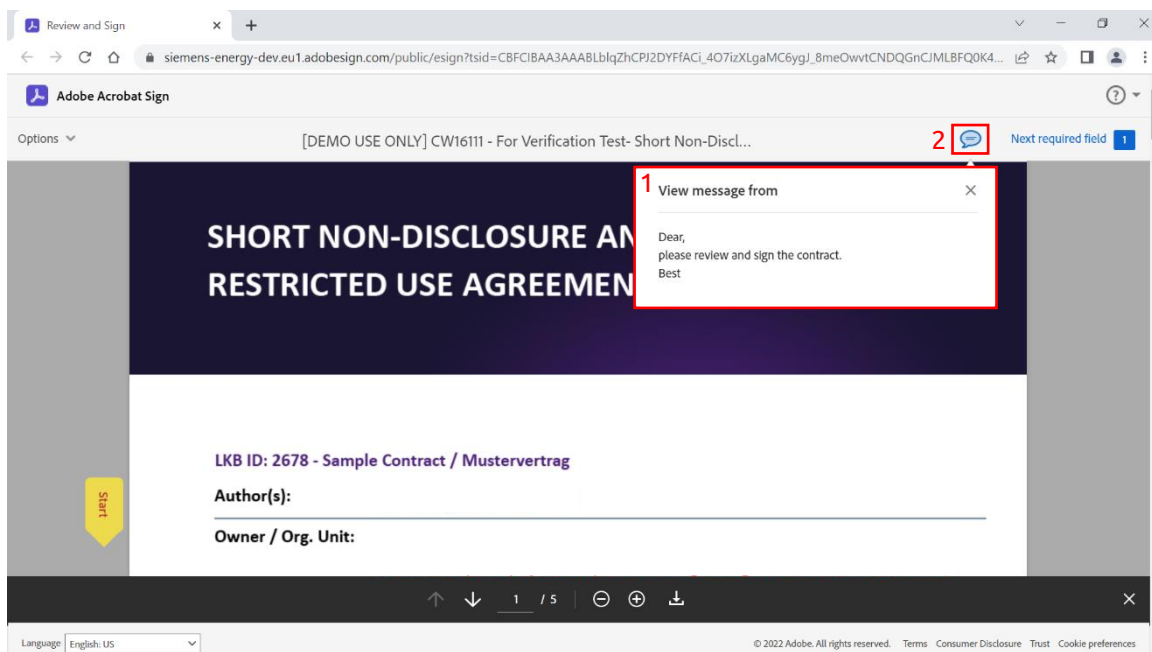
Review and Sign

siemens-energy-dev.eu1.adobesign.com/public/esign?tsid=CBFCIBAA3AAABLblqZhCPJ2DYFfACi_4O7izXLgaMC6ygJ_8meOwvtCNDQGnCJMLBFQ0K4...

Adobe Acrobat Sign

Options

[DEMO USE ONLY] CW16111 - For Verification Test- Short Non-Discl...

2

Next required field 1

1 View message from

Dear,
please review and sign the contract.
Best

SHORT NON-DISCLOSURE AN
RESTRICTED USE AGREEMEN

LKB ID: 2678 - Sample Contract / Mustervertrag

Author(s):

Owner / Org. Unit:

Start

1 / 5

Language English: US

© 2022 Adobe. All rights reserved. Terms Consumer Disclosure Trust Cookie preferences